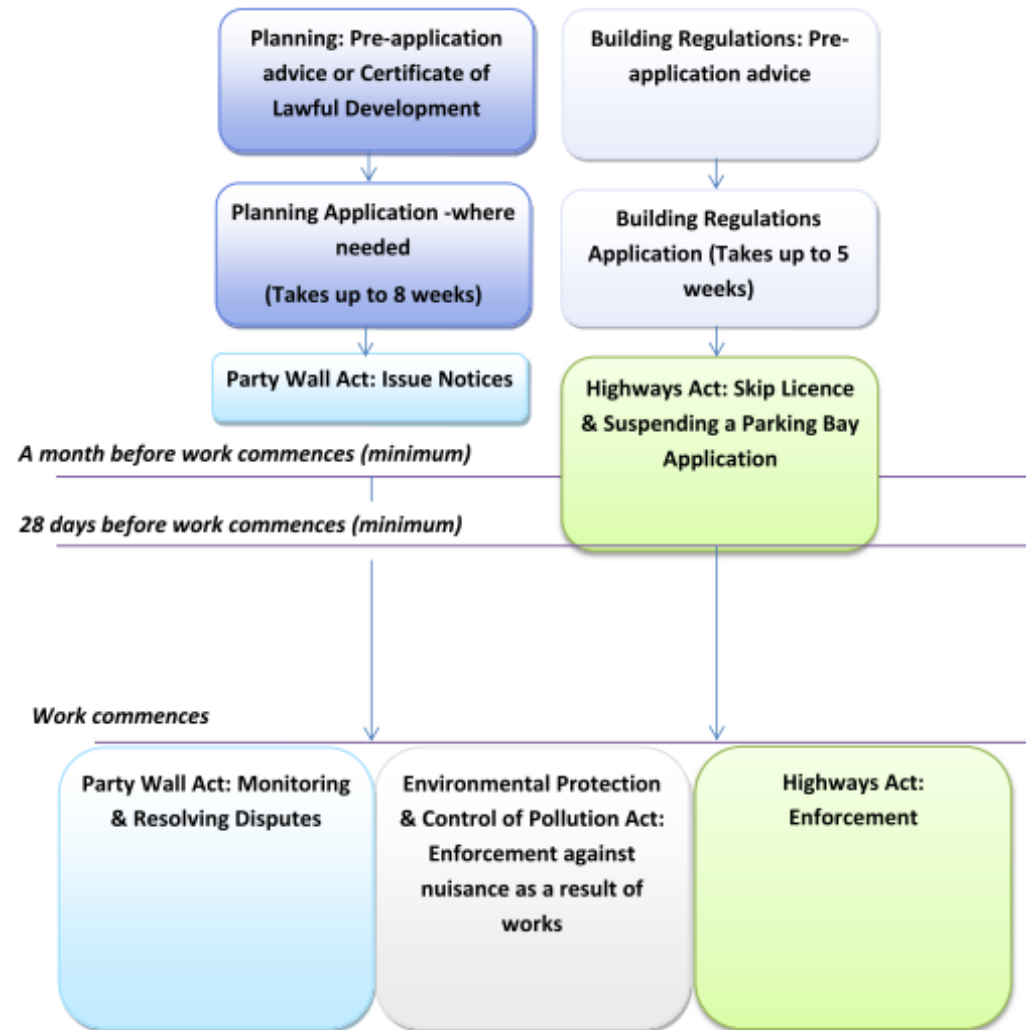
Planning: Pre-application advice or Certificate of Lawful Development

Building Regulations: Pre-application advice

Planning Application -where needed

(Takes up to 8 weeks)

Building Regulations Application (Takes up to 5 weeks)

Party Wall Act: Issue Notices

Highways Act: Skip Licence & Suspending a Parking Bay Application

A month before work commences (minimum)

28 days before work commences (minimum)

Work commences

Party Wall Act: Monitoring & Resolving Disputes

Environmental Protection & Control of Pollution Act: Enforcement against nuisance as a result of works

Highways Act: Enforcement